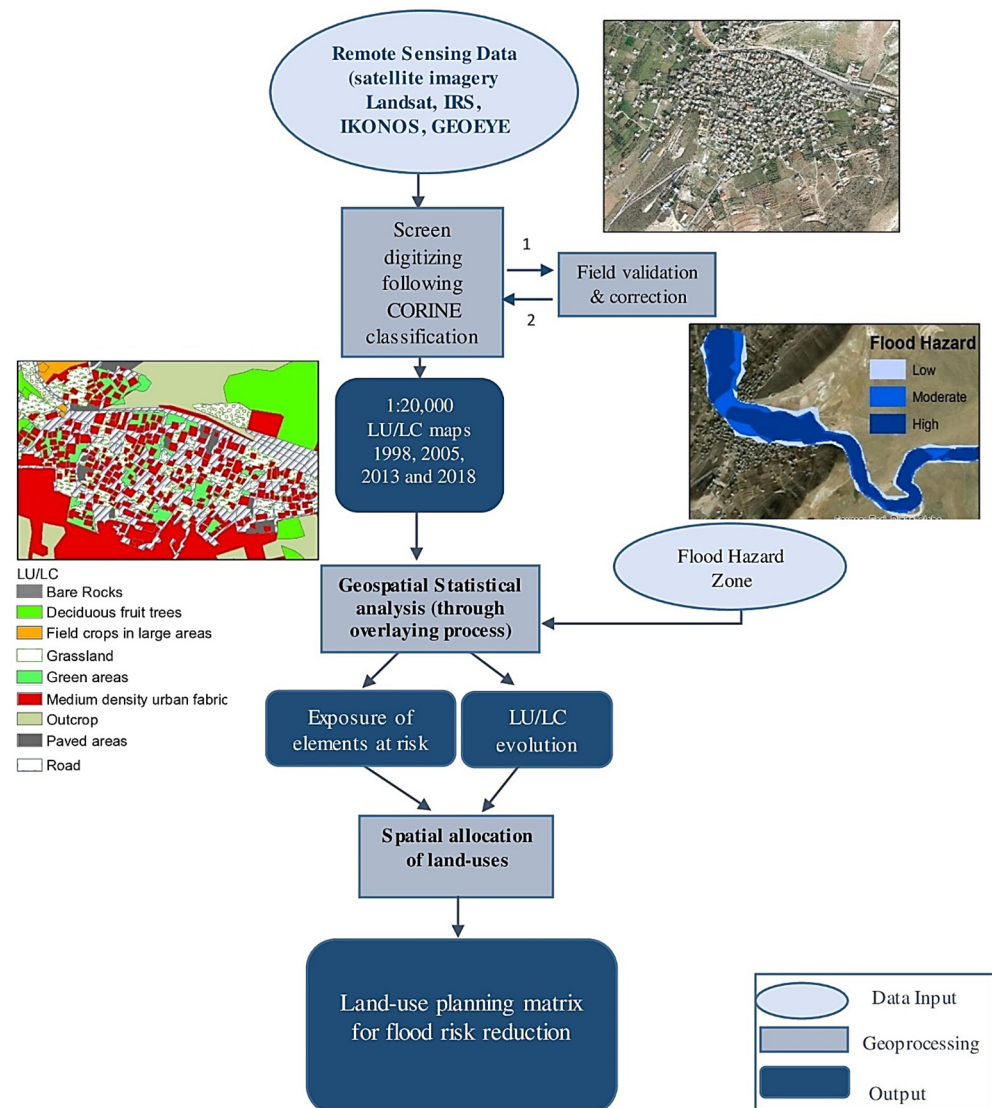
Remote Sensing Data (satellite imagery Landsat, IRS, IKONOS, GEOEYE

Screen digitizing following CORINE classification

1

2

Field validation & correction

Flood Hazard

Low

Moderate

High

LU/LC

Bare Rocks

Deciduous fruit trees

Field crops in large areas

Grassland

Green areas

Medium density urban fabric

Outcrop

Paved areas

Road

1:20,000 LU/LC maps 1998, 2005, 2013 and 2018

Flood Hazard Zone

Geospatial Statistical analysis (through overlaying process)

Exposure of elements at risk

LU/LC evolution

Spatial allocation of land-uses

Land-use planning matrix for flood risk reduction

Data Input

Geoprocessing

Output